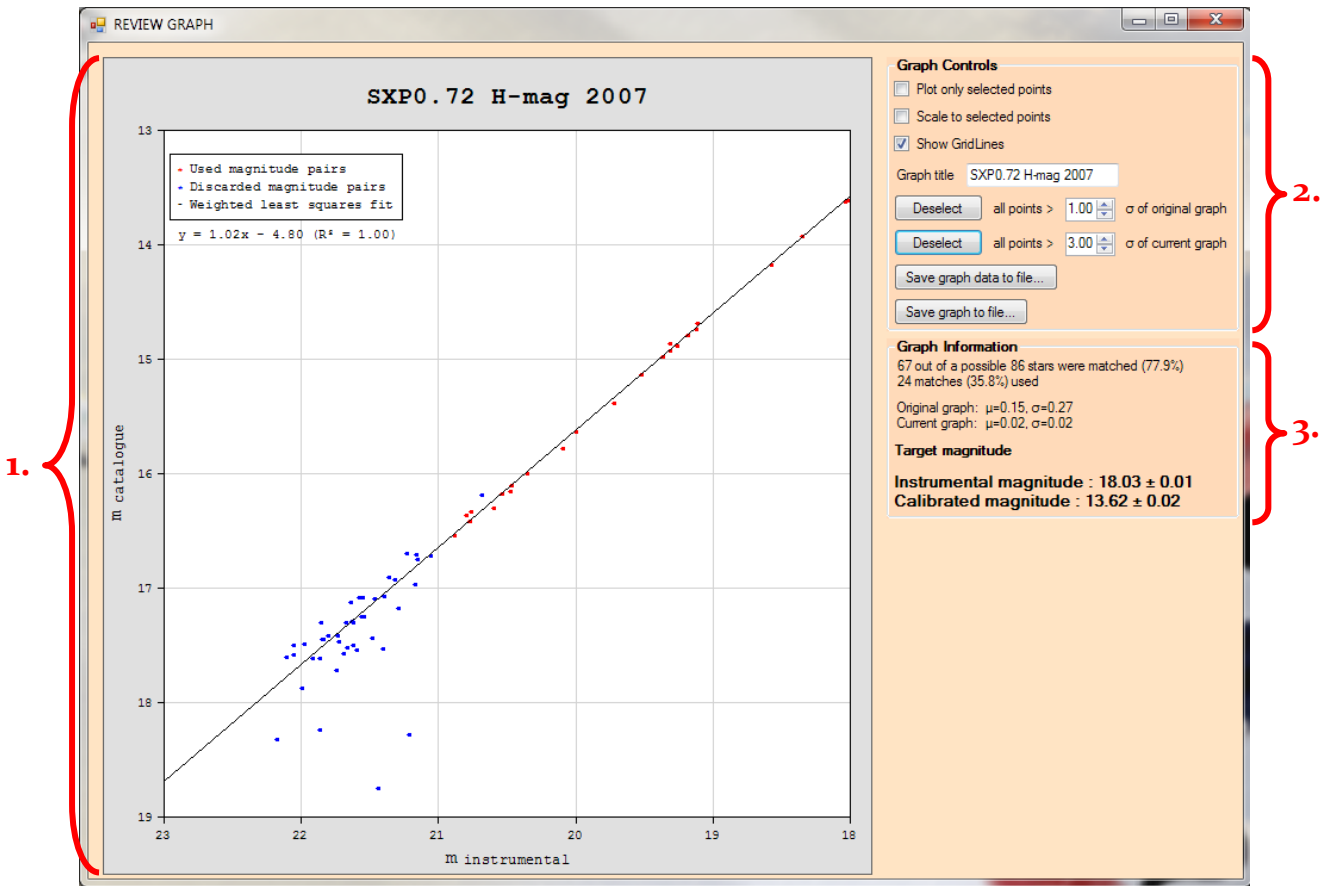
REVIEW GRAPH

SXP0.72 H-mag 2007

- Used magnitude pairs
- Discarded magnitude pairs
- Weighted least squares fit

y = 1.02x - 4.80 (R² = 1.00)

13
14
15
16
17
18
19

m catalogue

23
22
21
20
19
18

m instrumental

Graph Controls
Plot only selected points
Scale to selected points
Show GridLines
Graph title SXP0.72 H-mag 2007
Deselect all points > 1.00 σ of original graph
Deselect all points > 3.00 σ of current graph
Save graph data to file...
Save graph to file...

Graph Information
67 out of a possible 86 stars were matched (77.9%)
24 matches (35.8%) used

Original graph: μ=0.15, σ=0.27
Current graph: μ=0.02, σ=0.02

Target magnitude

Instrumental magnitude : 18.03 ± 0.01
Calibrated magnitude : 13.62 ± 0.02

1.
2.
3.